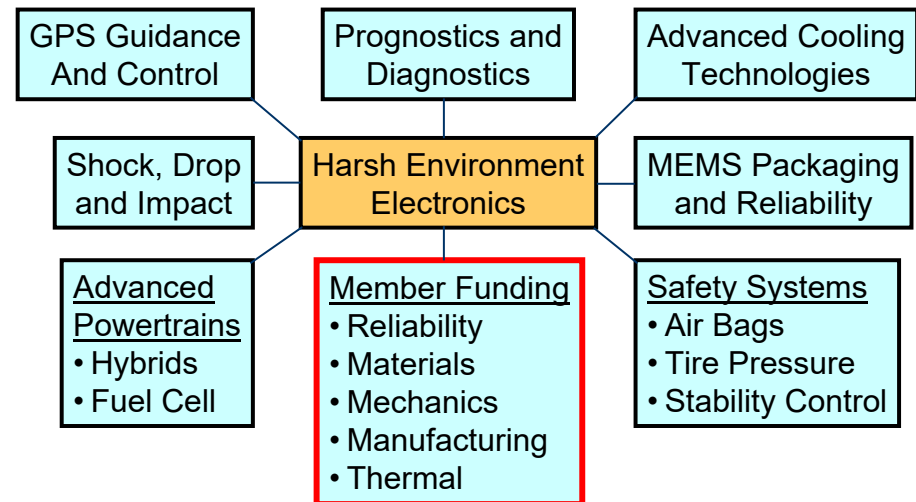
GPS Guidance And Control

Prognostics and Diagnostics

Advanced Cooling Technologies

Shock, Drop and Impact

Harsh Environment Electronics

MEMS Packaging and Reliability

Advanced Powertrains
• Hybrids
• Fuel Cell

Member Funding
• Reliability
• Materials
• Mechanics
• Manufacturing
• Thermal

Safety Systems
• Air Bags
• Tire Pressure
• Stability Control